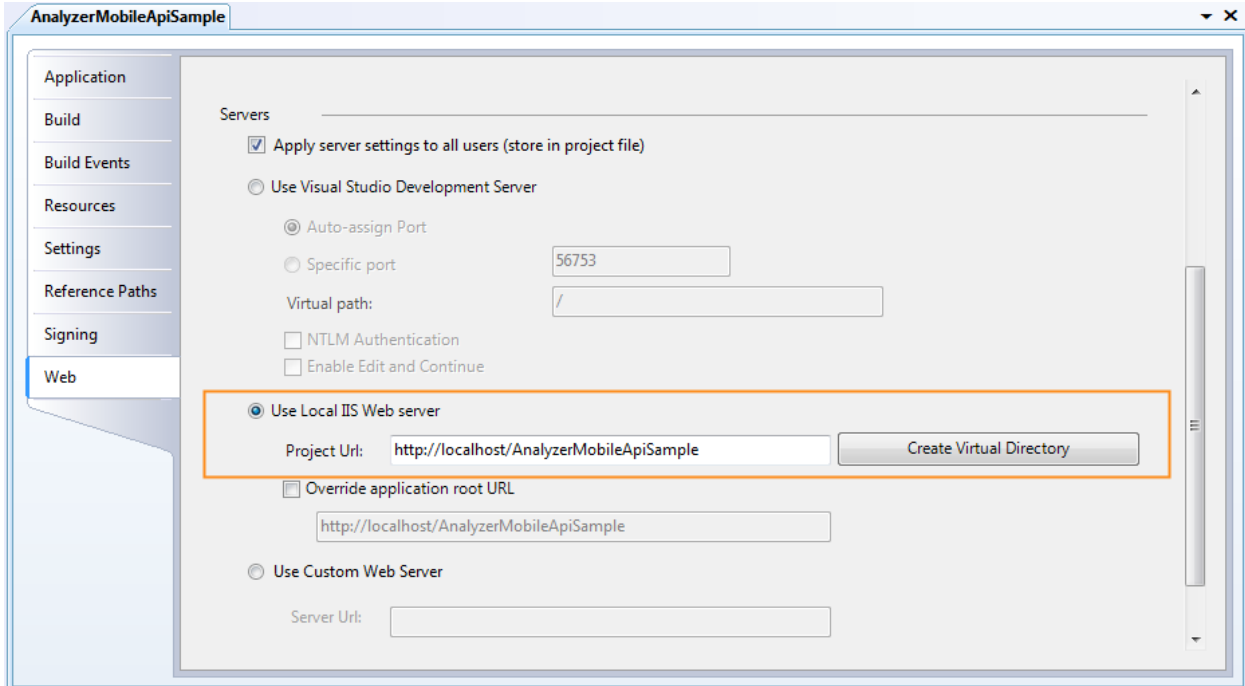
AnalyzerMobileApiSample

Application
Build
Build Events
Resources
Settings
Reference Paths
Signing
Web

Servers

Apply server settings to all users (store in project file)

Use Visual Studio Development Server

Auto-assign Port

Specific port 56753

Virtual path: /

NTLM Authentication

Enable Edit and Continue

Use Local IIS Web server

Project Url: http://localhost/AnalyzerMobileApiSample

Create Virtual Directory

Override application root URL

http://localhost/AnalyzerMobileApiSample

Use Custom Web Server

Server Url: